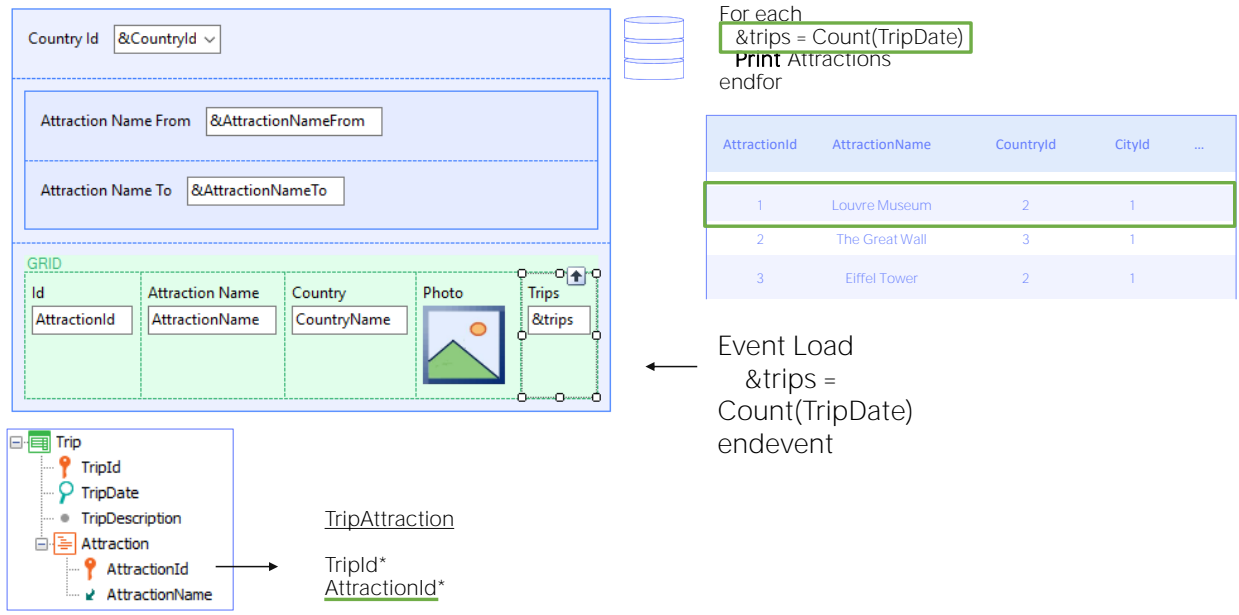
Country Id &CountryId

Attraction Name From &AttractionNameFrom

Attraction Name To &AttractionNameTo

GRID

| Id | Attraction Name | Country | Photo | Trips |
|---|---|---|---|---|
| AttractionId | AttractionName | CountryName | | &trips |

For each
&trips = Count(TripDate)
Print Attractions
endfor

| AttractionId | AttractionName | CountryId | CityId | ... |
|---|---|---|---|---|
| 1 | Louvre Museum | 2 | 1 | |
| 2 | The Great Wall | 3 | 1 | |
| 3 | Eiffel Tower | 2 | 1 | |

Event Load
&trips =
Count(TripDate)
endevent

Trip
TripId
TripDate
TripDescription
Attraction
AttractionId
AttractionName

TripAttraction

TripId*
AttractionId*